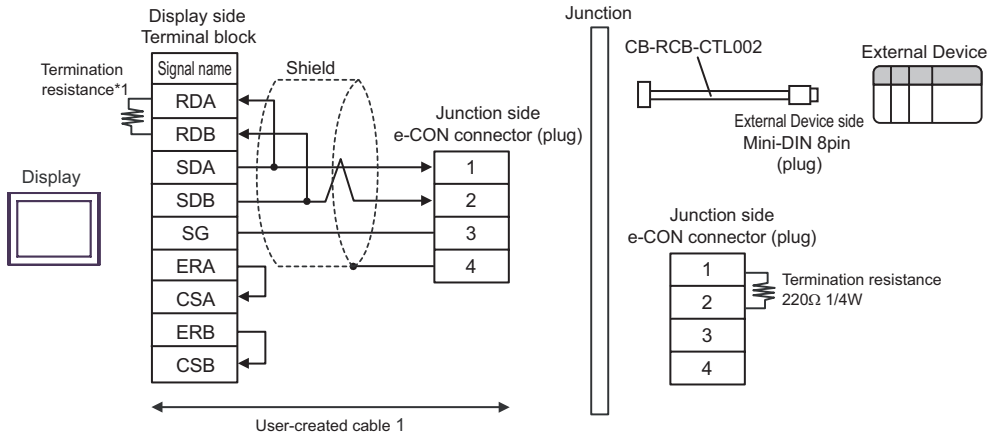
Display side
Terminal block

Termination resistance*1

Signal name
RDA
RDB
SDA
SDB
SG
ERA
CSA
ERB
CSB

Shield

Display

Junction side
e-CON connector (plug)
1
2
3
4

User-created cable 1

Junction

CB-RCB-CTL002

External Device

External Device side
Mini-DIN 8pin
(plug)

Junction side
e-CON connector (plug)
1
2
3
4

Termination resistance
220Ω 1/4W